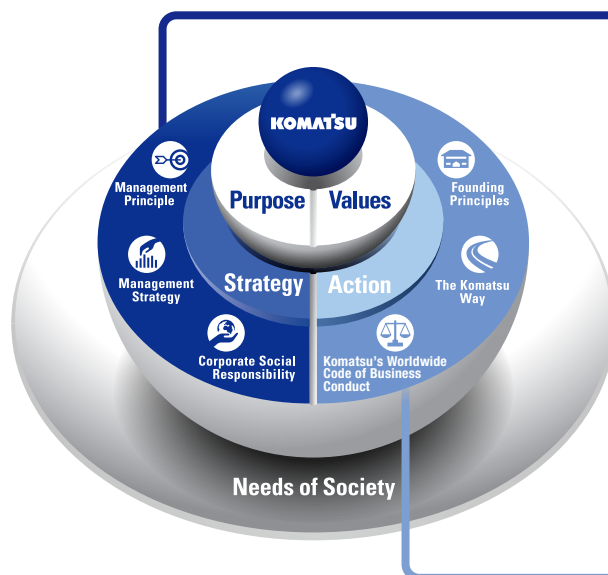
KOMATSU

Purpose

Values

Management Principle

Management Strategy

Corporate Social Responsibility

Strategy

Action

Founding Principles

The Komatsu Way

Komatsu's Worldwide Code of Business Conduct

Needs of Society